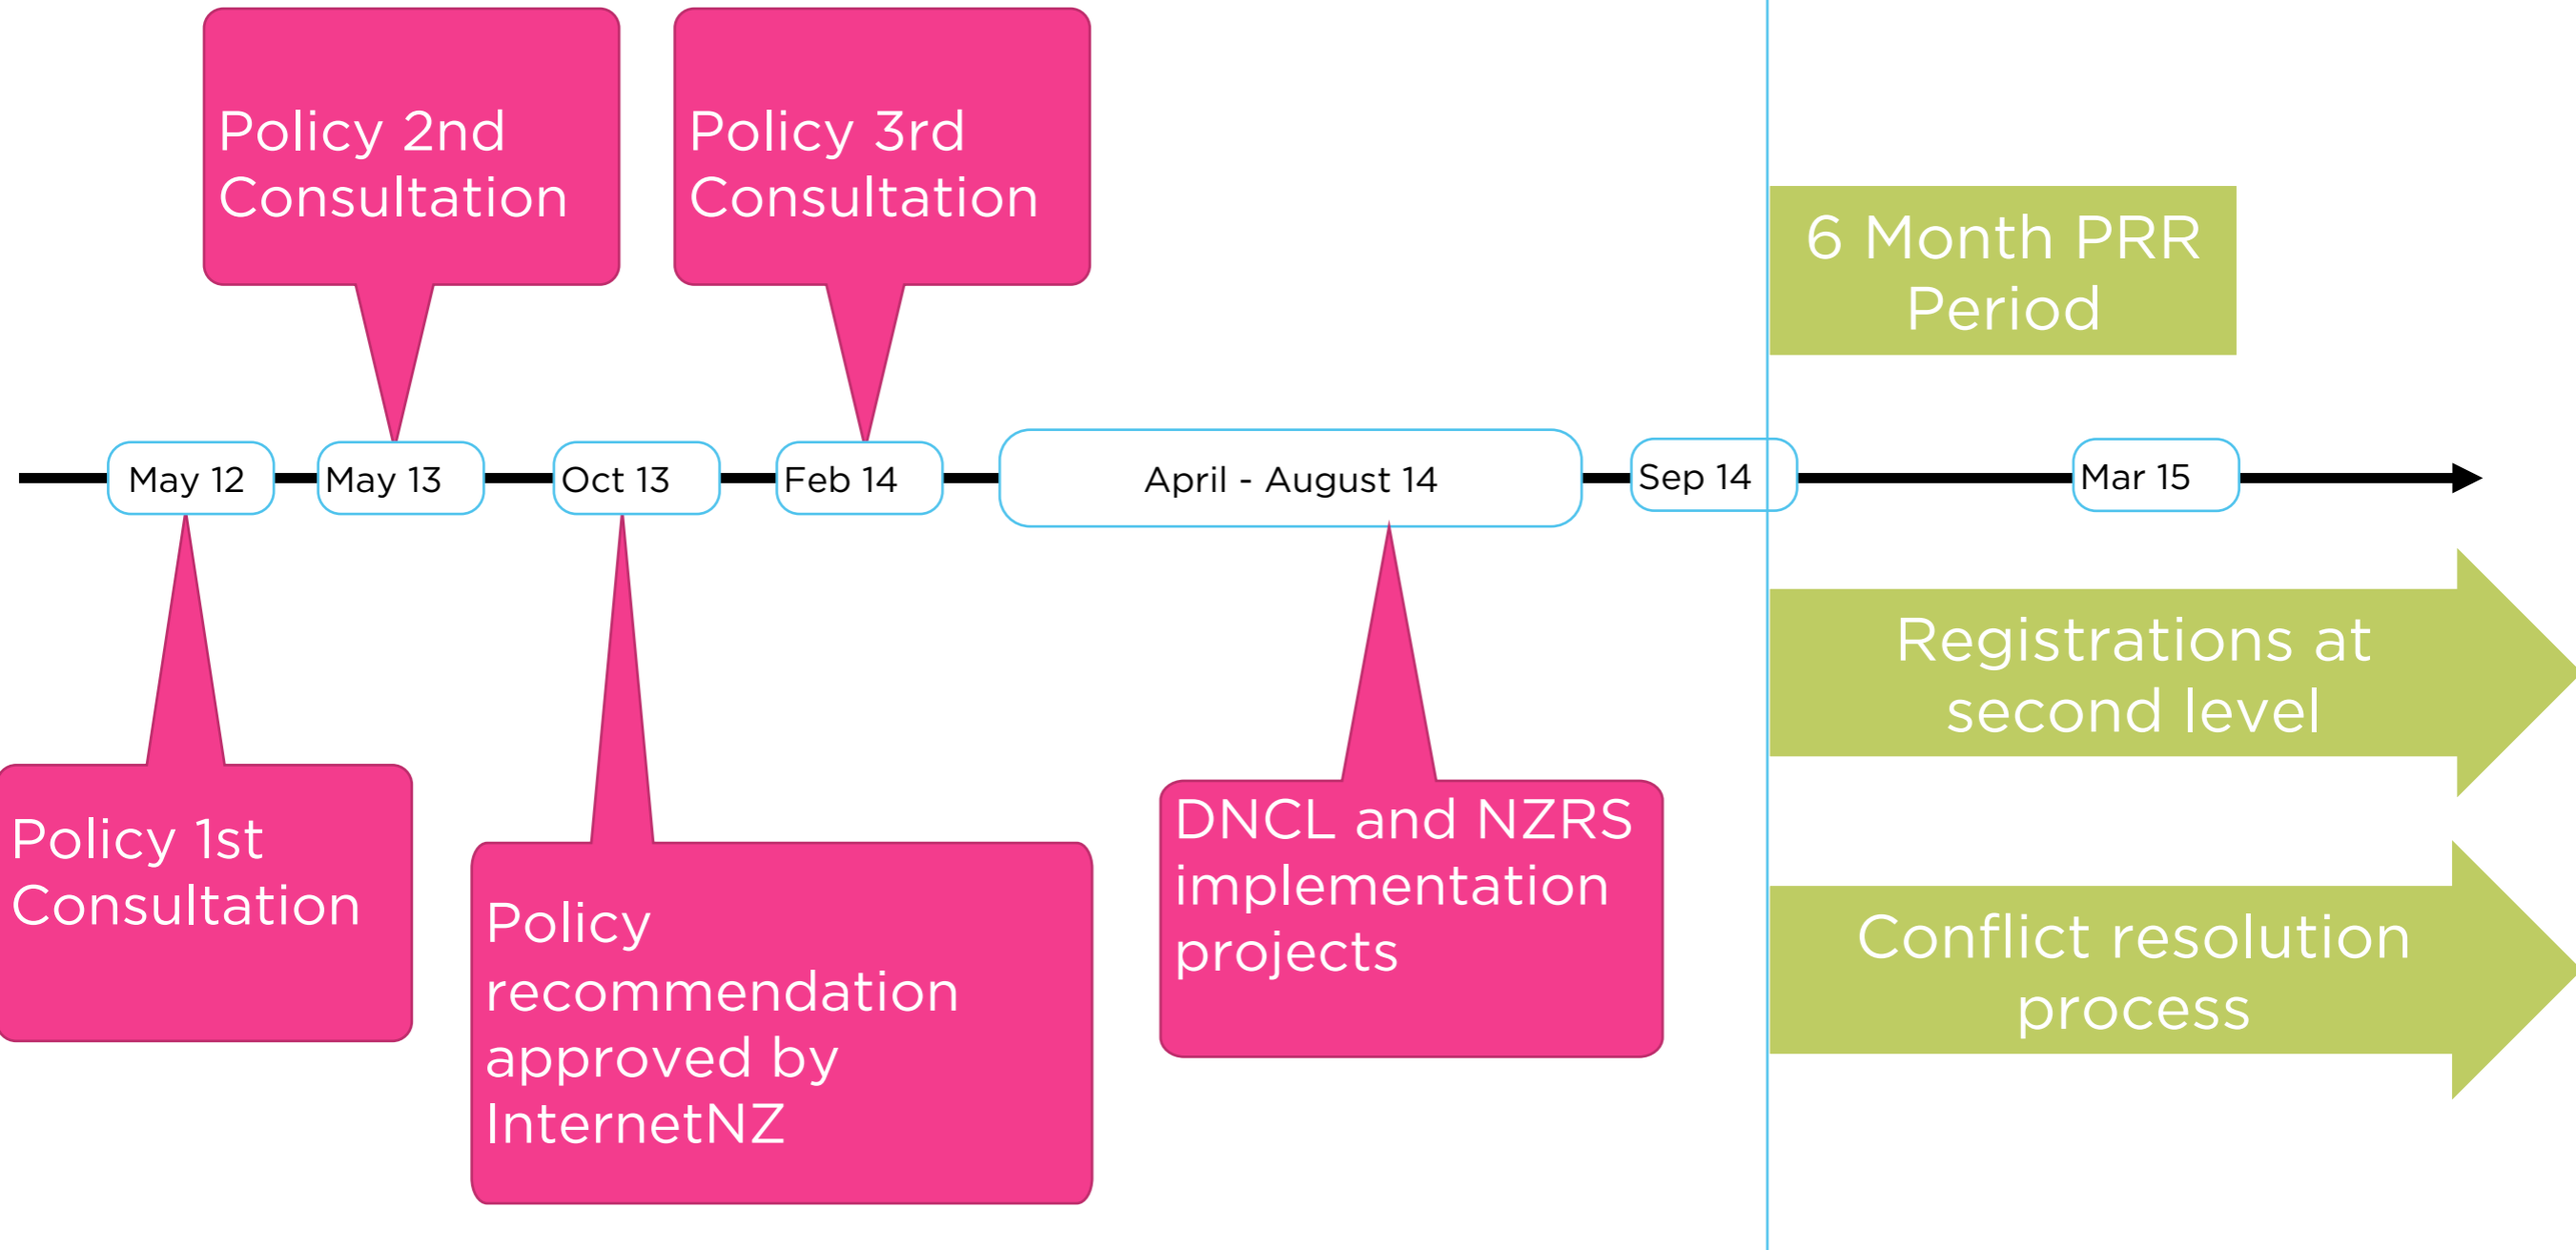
Policy 2nd Consultation

Policy 3rd Consultation

6 Month PRR Period

May 12

May 13

Oct 13

Feb 14

April - August 14

Sep 14

Mar 15

Policy 1st Consultation

Policy recommendation approved by InternetNZ

DNCL and NZRS implementation projects

Registrations at second level

Conflict resolution process